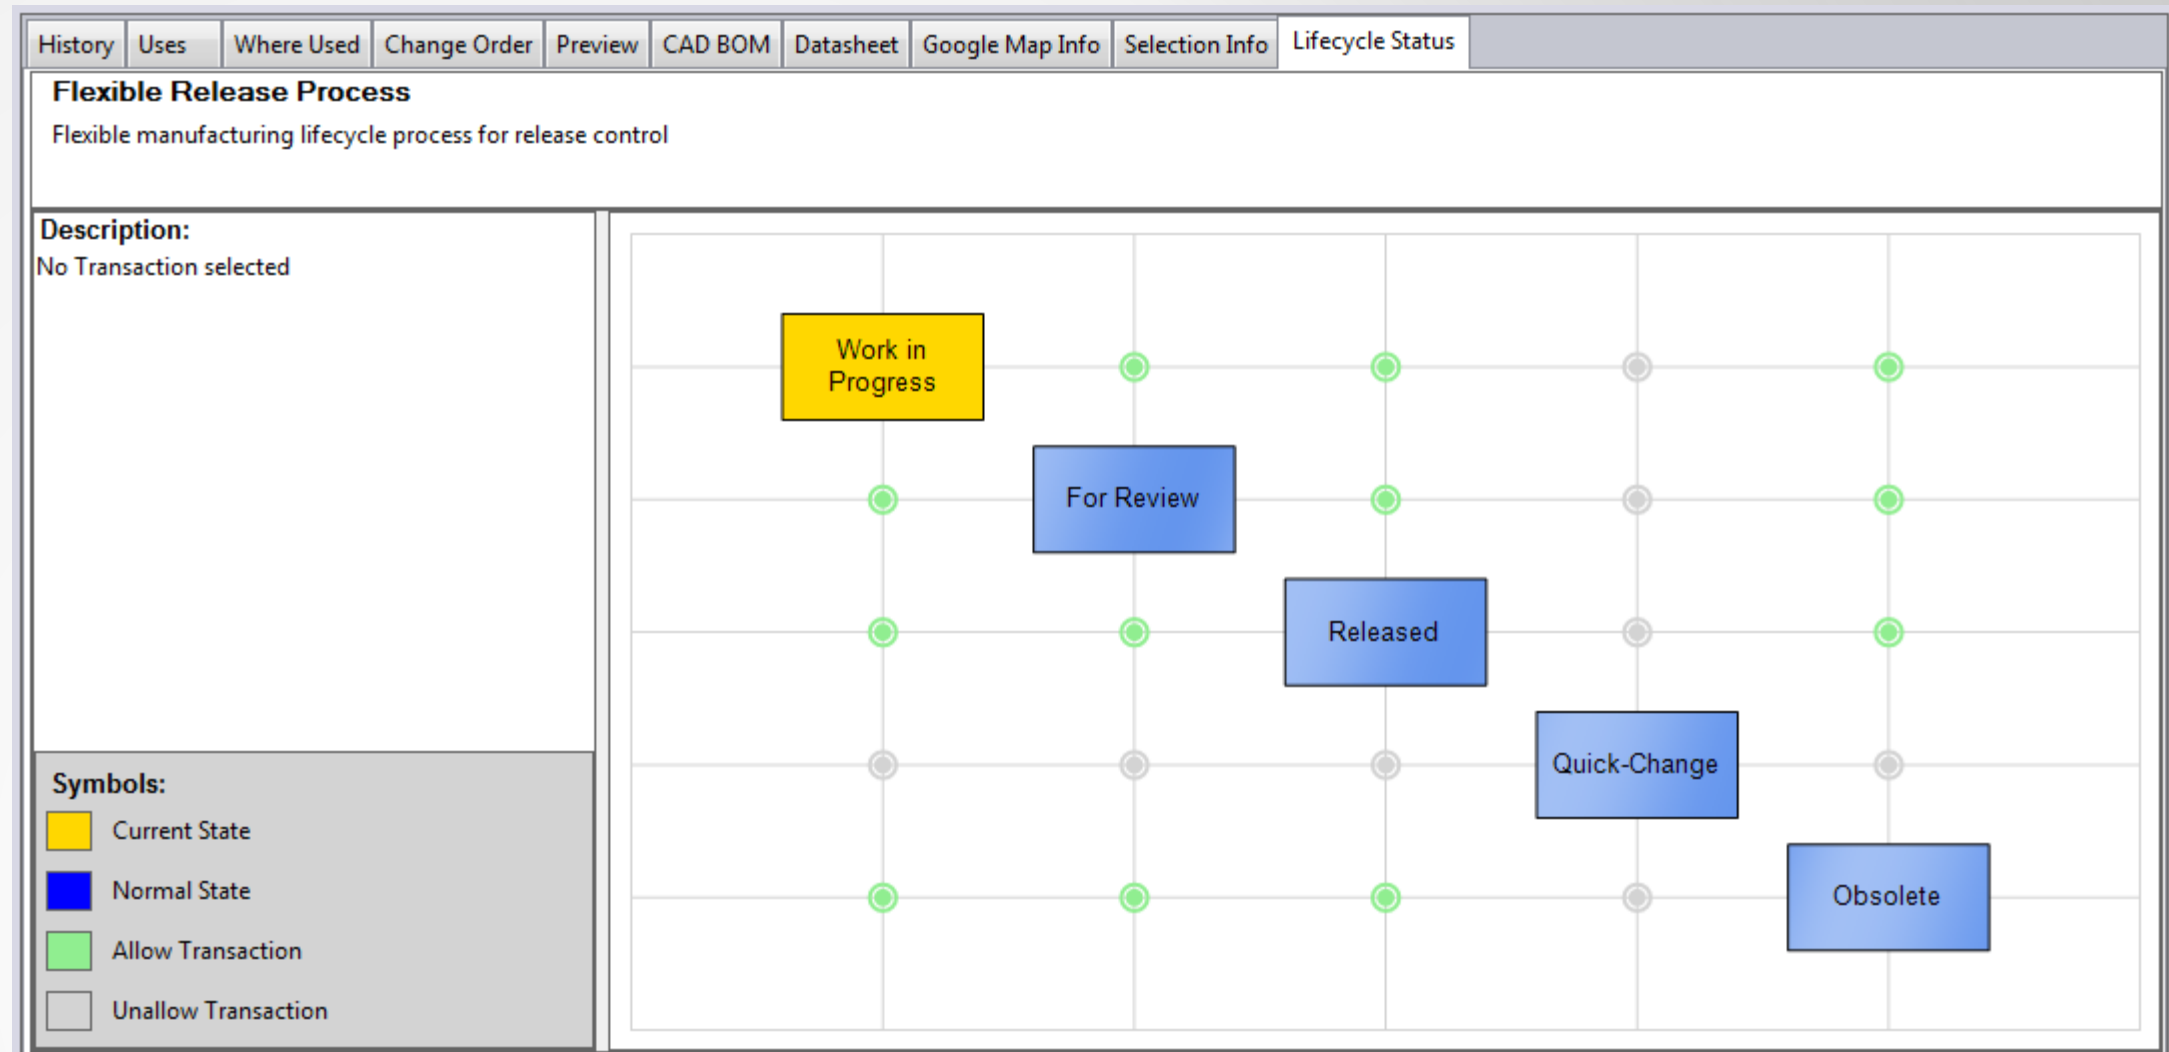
History | Uses | Where Used | Change Order | Preview | CAD BOM | Datasheet | Google Map Info | Selection Info | Lifecycle Status

Flexible Release Process

Flexible manufacturing lifecycle process for release control

Description:

No Transaction selected

Symbols:

Current State

Normal State

Allow Transaction

Unallow Transaction

Work in Progress

For Review

Released

Quick-Change

Obsolete